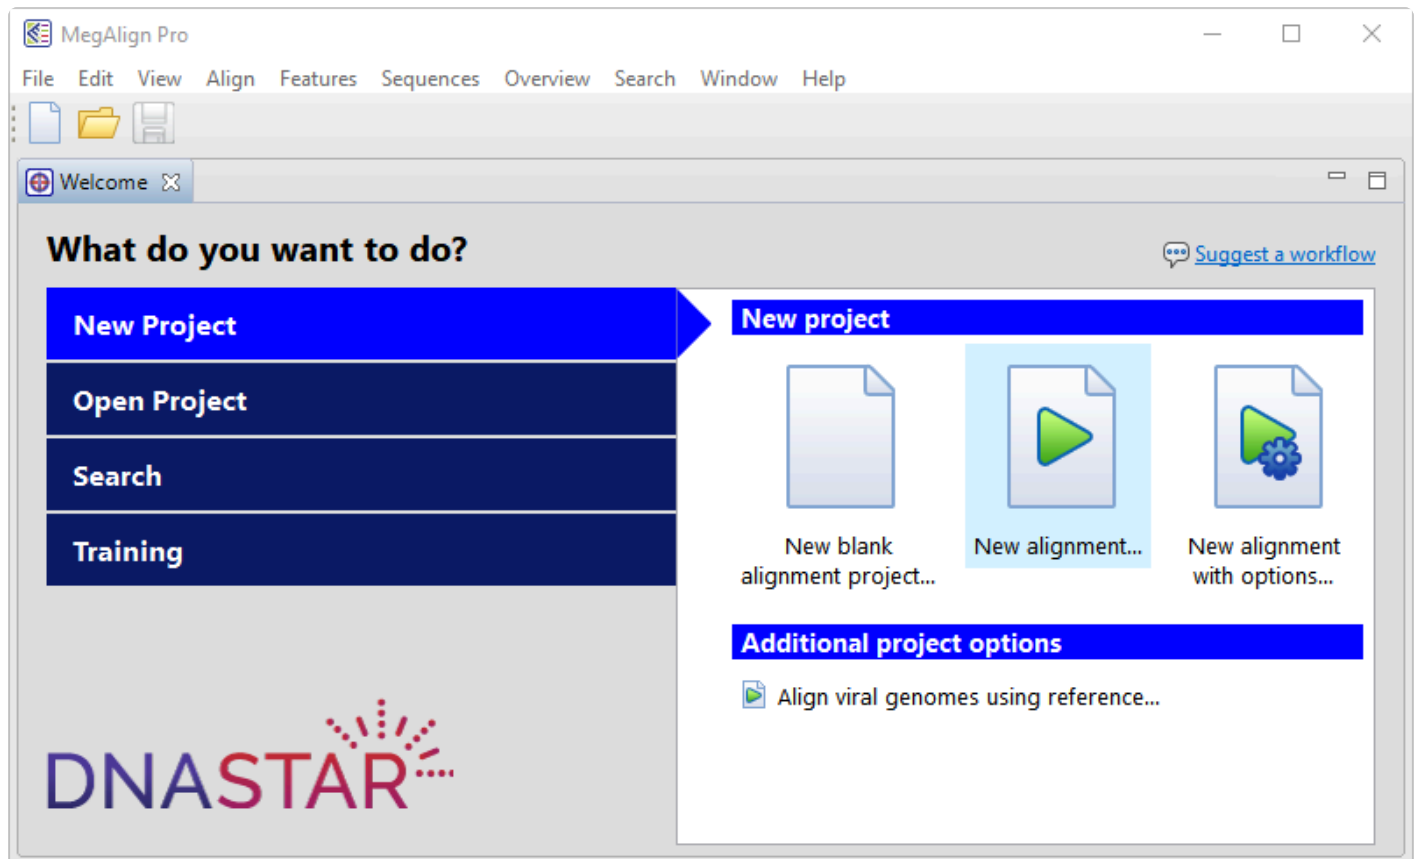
MegAlign Pro

File Edit View Align Features Sequences Overview Search Window Help

Welcome

What do you want to do?

Suggest a workflow

New Project

Open Project

Search

Training

New project

New blank alignment project...

New alignment...

New alignment with options...

Additional project options

Align viral genomes using reference...

DNASTAR